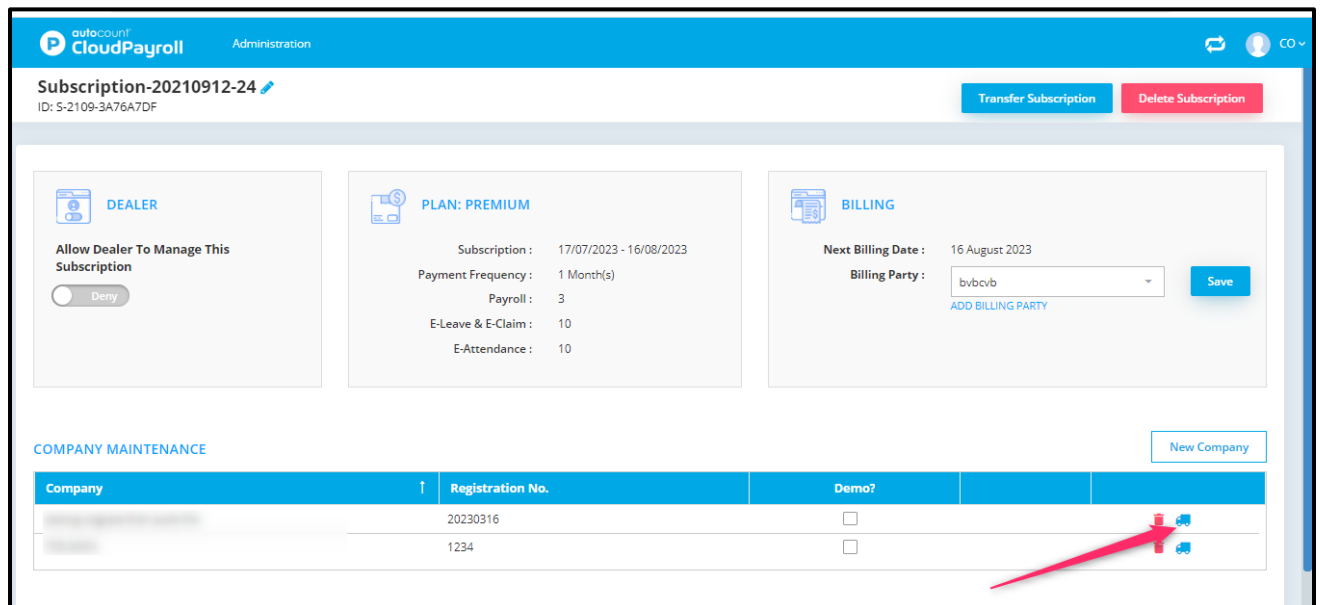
autocount CloudPayroll Administration CO

Subscription-20210912-24
ID: S-2109-3A76A7DF

Transfer Subscription
Delete Subscription

DEALER
Allow Dealer To Manage This Subscription
Deny

PLAN: PREMIUM
Subscription : 17/07/2023 - 16/08/2023
Payment Frequency : 1 Month(s)
Payroll : 3
E-Leave & E-Claim : 10
E-Attendance : 10

BILLING
Next Billing Date : 16 August 2023
Billing Party : bvbcvb
ADD BILLING PARTY
Save

COMPANY MAINTENANCE
New Company

| Company | Registration No. | Demo? | | |
|---|---|---|---|---|
| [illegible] | 20230316 | | | |
| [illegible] | 1234 | | | |